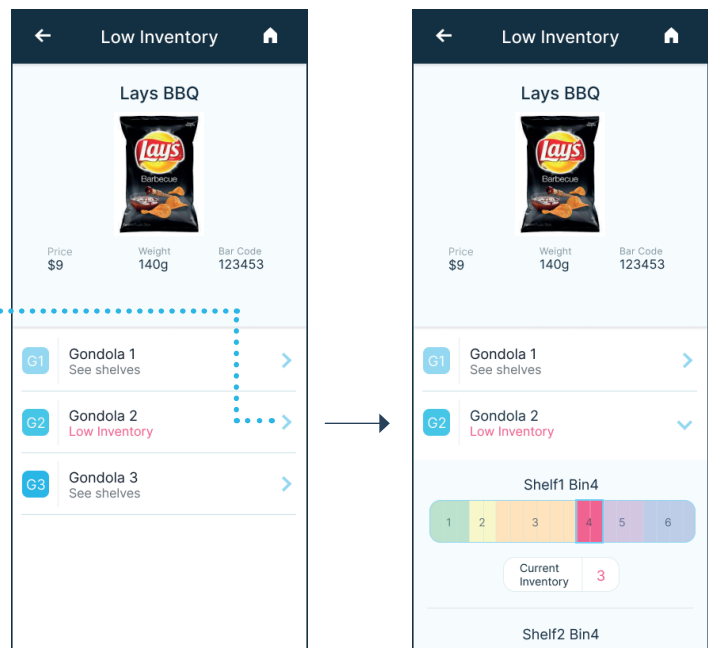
Low Inventory

Lays BBQ

Lay's
Barbecue

Price
$9

Weight
140g

Bar Code
123453

G1 Gondola 1
See shelves

G2 Gondola 2
Low Inventory

G3 Gondola 3
See shelves

Low Inventory

Lays BBQ

Lay's
Barbecue

Price
$9

Weight
140g

Bar Code
123453

G1 Gondola 1
See shelves

G2 Gondola 2
Low Inventory

Shelf1 Bin4

| 1 | 2 | 3 | 4 | 5 | 6 |
|---|---|---|---|---|---|

Current Inventory 3

Shelf2 Bin4